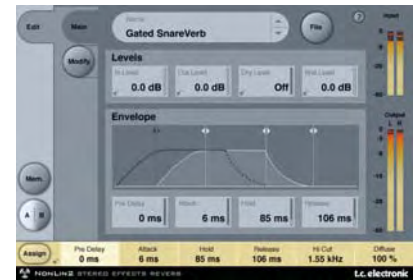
Edit
Main
Modify
Name
Gated SnareVerb
File
?
Input
Levels
In Level
0.0 dB
Out Level
0.0 dB
Dry Level
Off
Wet Level
0.0 dB
Envelope
Output
L R
Pre Delay
0 ms
Attack
6 ms
Hold
85 ms
Release
106 ms
Mem.
A
B
Assign
Pre Delay
0 ms
Attack
6 ms
Hold
85 ms
Release
106 ms
Hi Cut
1.55 kHz
Diffuse
100 %
NONLIN2 STEREO EFFECTS REVERB
t.c. electronic